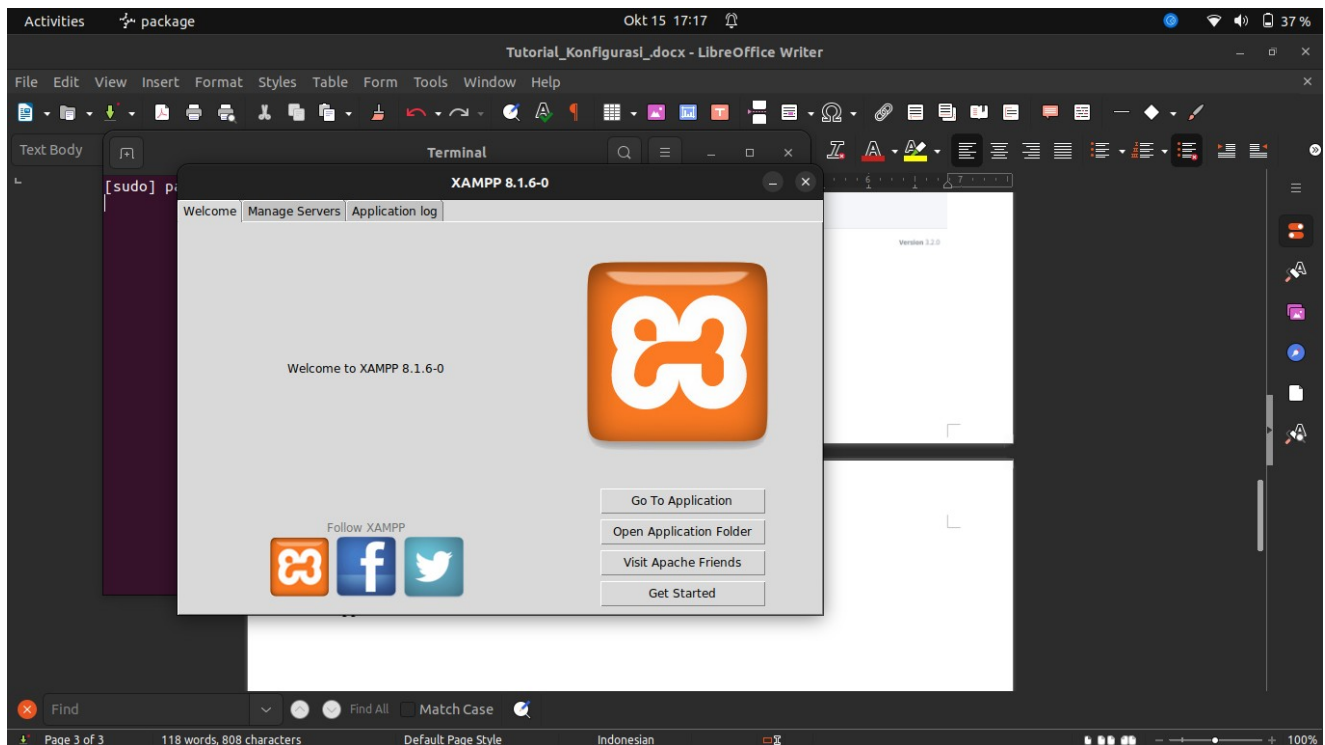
Activities package Okt 15 17:17 37 %

Tutorial_Konfigurasi_.docx - LibreOffice Writer

File Edit View Insert Format Styles Table Form Tools Window Help

Text Body

Terminal

[sudo] pa

XAMPP 8.1.6-0

Welcome | Manage Servers | Application log

Welcome to XAMPP 8.1.6-0

Follow XAMPP

Go To Application
Open Application Folder
Visit Apache Friends
Get Started

Version 3.2.0

Find Find All Match Case

Page 3 of 3 118 words, 808 characters Default Page Style Indonesian 100%